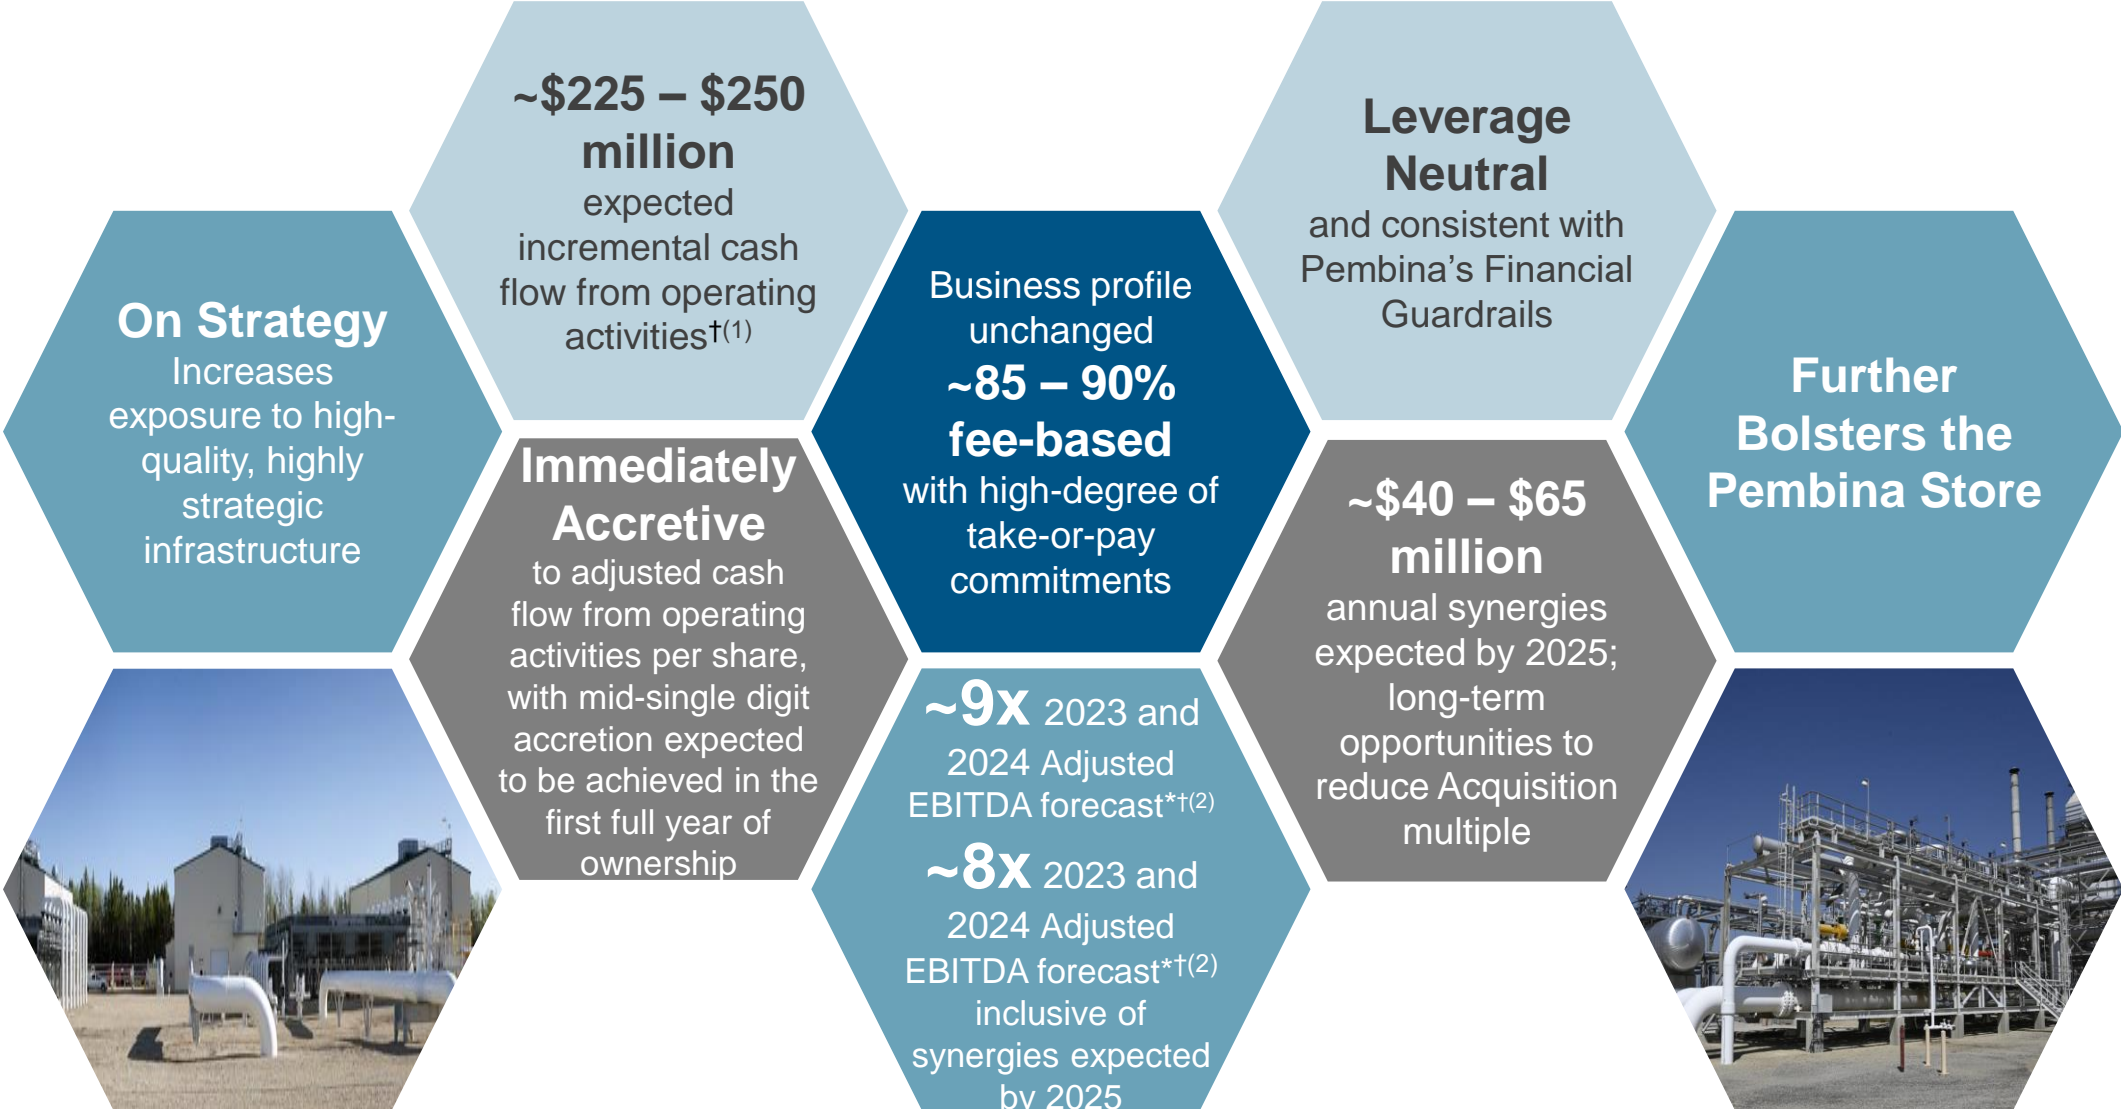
~\$225 – \$250 million expected incremental cash flow from operating activities†(1)

Leverage Neutral and consistent with Pembina's Financial Guardrails

On Strategy Increases exposure to high-quality, highly strategic infrastructure

Business profile unchanged ~85 – 90% fee-based with high-degree of take-or-pay commitments

Further Bolsters the Pembina Store

Immediately Accretive to adjusted cash flow from operating activities per share, with mid-single digit accretion expected to be achieved in the first full year of ownership

~\$40 – \$65 million annual synergies expected by 2025; long-term opportunities to reduce Acquisition multiple

~9x 2023 and 2024 Adjusted EBITDA forecast*†(2)

~8x 2023 and 2024 Adjusted EBITDA forecast*†(2) inclusive of synergies expected by 2025